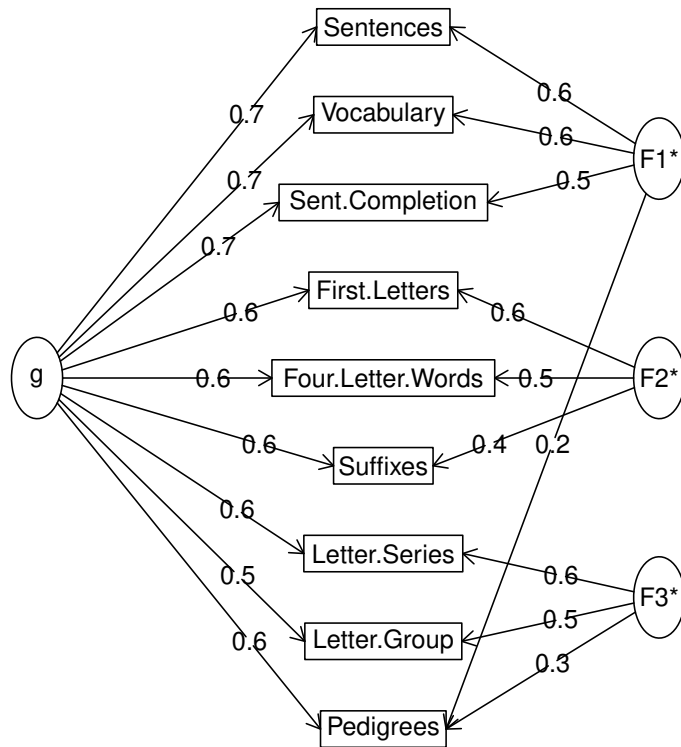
Sentences
0.6
0.7
Vocabulary
0.6
F1*
0.7
0.5
Sent.Completion
0.7
First.Letters
0.6
0.6
g
0.6
Four.Letter.Words
0.5
F2*
0.6
0.4
0.2
Suffixes
0.6
Letter.Series
0.6
0.5
F3*
0.5
Letter.Group
0.6
0.3
Pedigrees